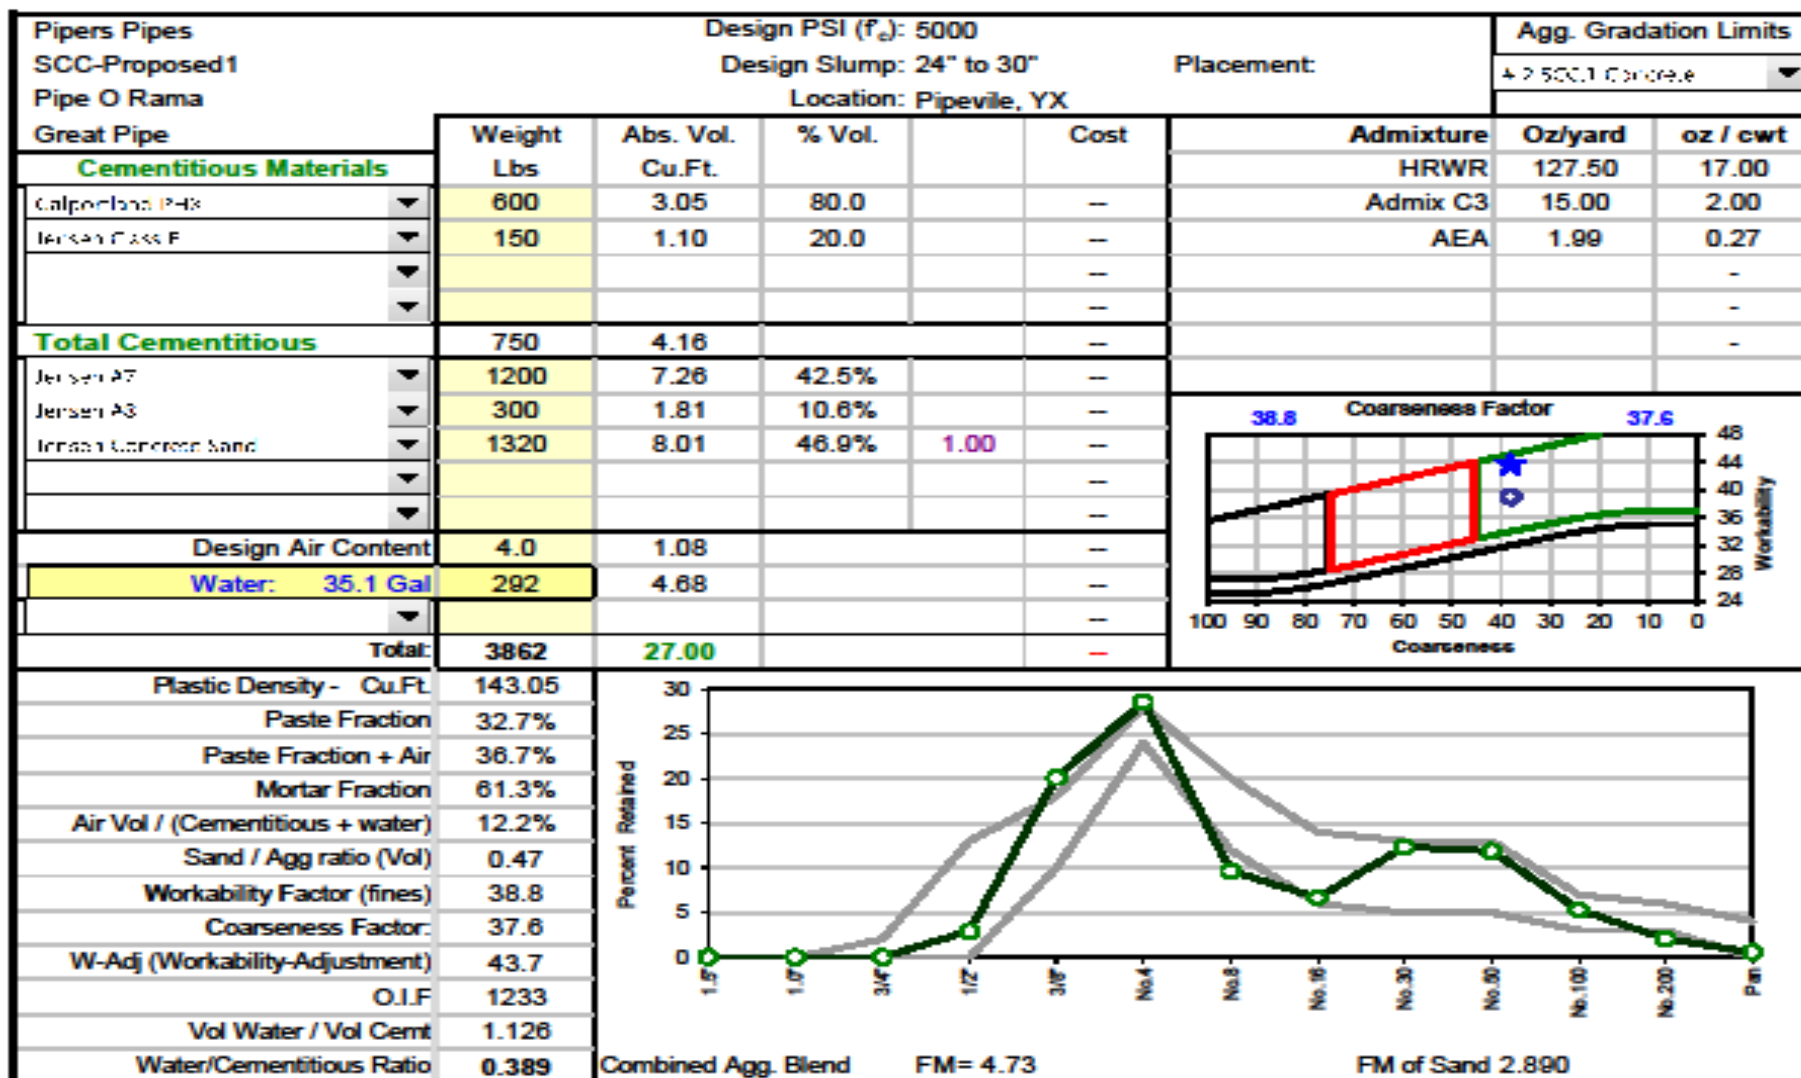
Pipers Pipes
SCC-Proposed1
Pipe O Rama
Great Pipe

Design PSI ($f'_c$): 5000
Design Slump: 24" to 30"
Location: Pipevile, YX

Placement:

Agg. Gradation Limits
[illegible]

| Cementitious Materials | Weight Lbs | Abs. Vol. Cu.Ft. | % Vol. | | Cost |
|---|---|---|---|---|---|
| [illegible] | 600 | 3.05 | 80.0 | | -- |
| Jensen Class F | 150 | 1.10 | 20.0 | | -- |
| | | | | | -- |
| | | | | | -- |
| Total Cementitious | 750 | 4.16 | | | -- |
| Jensen A7 | 1200 | 7.26 | 42.5% | | -- |
| Jensen A3 | 300 | 1.81 | 10.6% | | -- |
| Jensen Concrete Sand | 1320 | 8.01 | 46.9% | 1.00 | -- |
| | | | | | -- |
| | | | | | -- |
| Design Air Content | 4.0 | 1.08 | | | -- |
| Water: 35.1 Gal | 292 | 4.68 | | | -- |
| | | | | | -- |
| Total: | 3862 | 27.00 | | | -- |

| Admixture | Oz/yard | oz / cwt |
|---|---|---|
| HRWR | 127.50 | 17.00 |
| Admix C3 | 15.00 | 2.00 |
| AEA | 1.99 | 0.27 |
| | | - |
| | | - |
| | | - |

38.8 Coarseness Factor 37.6
48 44 40 36 32 28 24
Workability
100 90 80 70 60 50 40 30 20 10 0
Coarseness

| Plastic Density - Cu.Ft. | 143.05 |
|---|---|
| Paste Fraction | 32.7% |
| Paste Fraction + Air | 36.7% |
| Mortar Fraction | 61.3% |
| Air Vol / (Cementitious + water) | 12.2% |
| Sand / Agg ratio (Vol) | 0.47 |
| Workability Factor (fines) | 38.8 |
| Coarseness Factor: | 37.6 |
| W-Adj (Workability-Adjustment) | 43.7 |
| O.I.F | 1233 |
| Vol Water / Vol Cemt | 1.126 |
| Water/Cementitious Ratio | 0.389 |

30 25 20 15 10 5 0
Percent Retained
1.5" 1.0" 3/4" 1/2" 3/8" No.4 No.8 No.16 No.30 No.50 No.100 No.200 Pan

Combined Agg. Blend FM= 4.73 FM of Sand 2.890